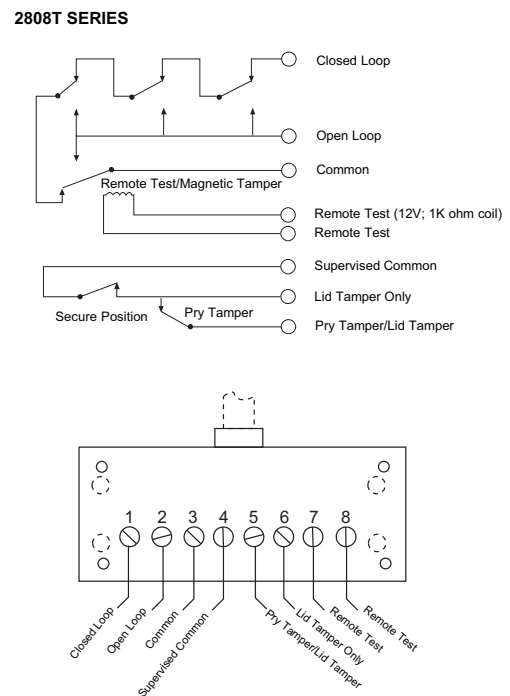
2808T SERIES

Closed Loop

Open Loop

Common

Remote Test/Magnetic Tamper

Remote Test (12V; 1K ohm coil)

Remote Test

Supervised Common

Lid Tamper Only

Secure Position

Pry Tamper

Pry Tamper/Lid Tamper

1 2 3 4 5 6 7 8

Closed Loop

Open Loop

Common

Supervised Common

Pry Tamper/Lid Tamper

Lid Tamper Only

Remote Test

Remote Test